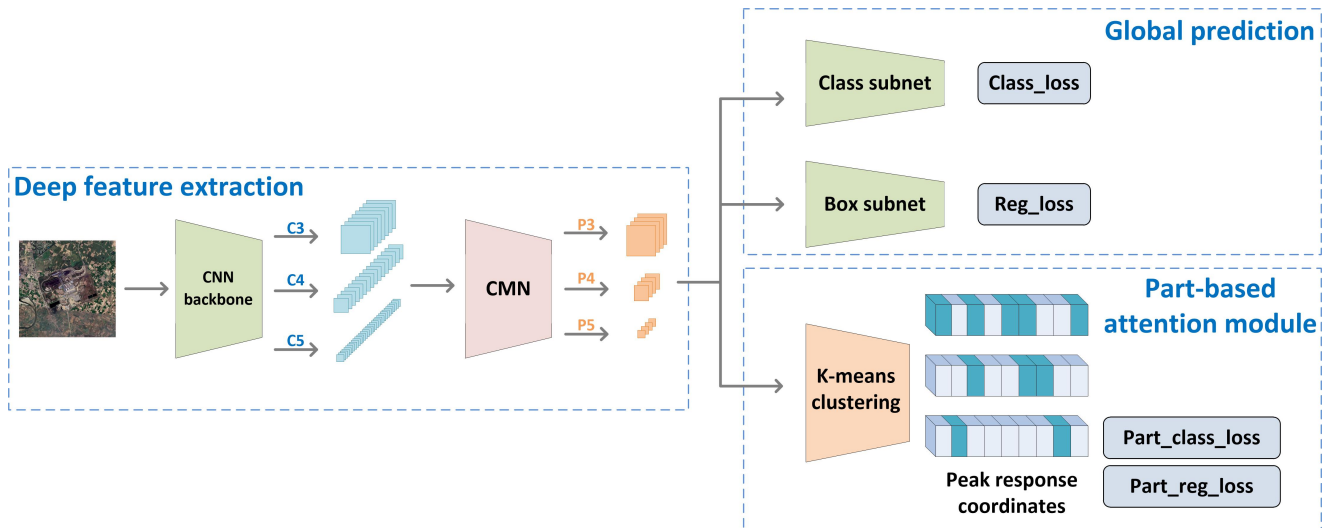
Deep feature extraction

CNN backbone

C3

C4

C5

CMN

P3

P4

P5

Global prediction

Class subnet

Class_loss

Box subnet

Reg_loss

Part-based attention module

K-means clustering

Peak response coordinates

Part_class_loss

Part_reg_loss